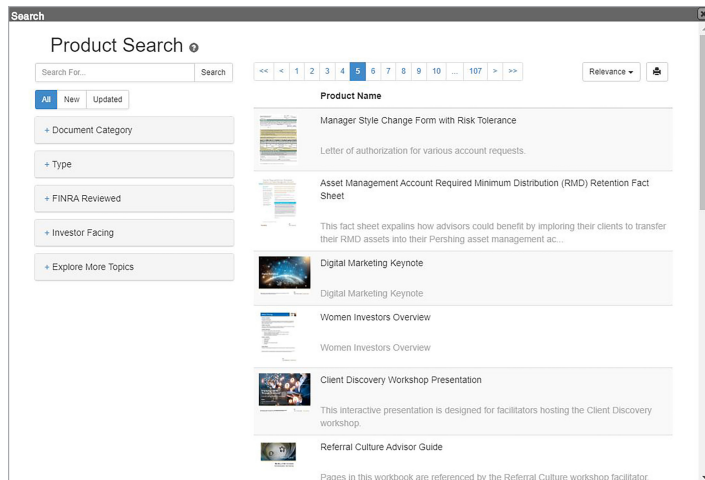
Search

Product Search

Search For... Search

All New Updated

+ Document Category

+ Type

+ FINRA Reviewed

+ Investor Facing

+ Explore More Topics

<< < 1 2 3 4 5 6 7 8 9 10 ... 107 > >>

Relevance

Product Name

Manager Style Change Form with Risk Tolerance

Letter of authorization for various account requests.

Asset Management Account Required Minimum Distribution (RMD) Retention Fact Sheet

This fact sheet expalins how advisors could benefit by imploring their clients to transfer their RMD assets into their Pershing asset management ac...

Digital Marketing Keynote

Digital Marketing Keynote

Women Investors Overview

Women Investors Overview

Client Discovery Workshop Presentation

This interactive presentation is designed for facilitators hosting the Client Discovery workshop.

Referral Culture Advisor Guide

Pages in this workbook are referenced by the Referral Culture workshop facilitator